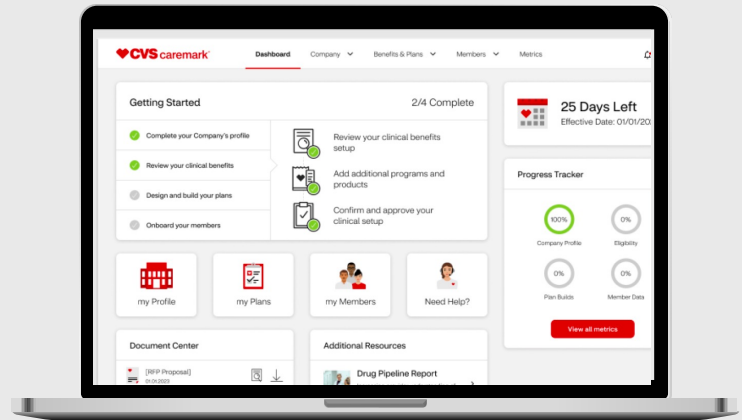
CVS caremark

Dashboard Company Benefits & Plans Members Metrics

Getting Started

2/4 Complete

Complete your Company's profile

Review your clinical benefits

Design and build your plans

Onboard your members

Review your clinical benefits setup

Add additional programs and products

Confirm and approve your clinical setup

25 Days Left

Effective Date: 01/01/20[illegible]

Progress Tracker

100%

Company Profile

0%

Eligibility

0%

Plan Builds

0%

Member Data

View all metrics

my Profile

my Plans

my Members

Need Help?

Document Center

[RFP Proposal]

01.01.2023

Additional Resources

Drug Pipeline Report